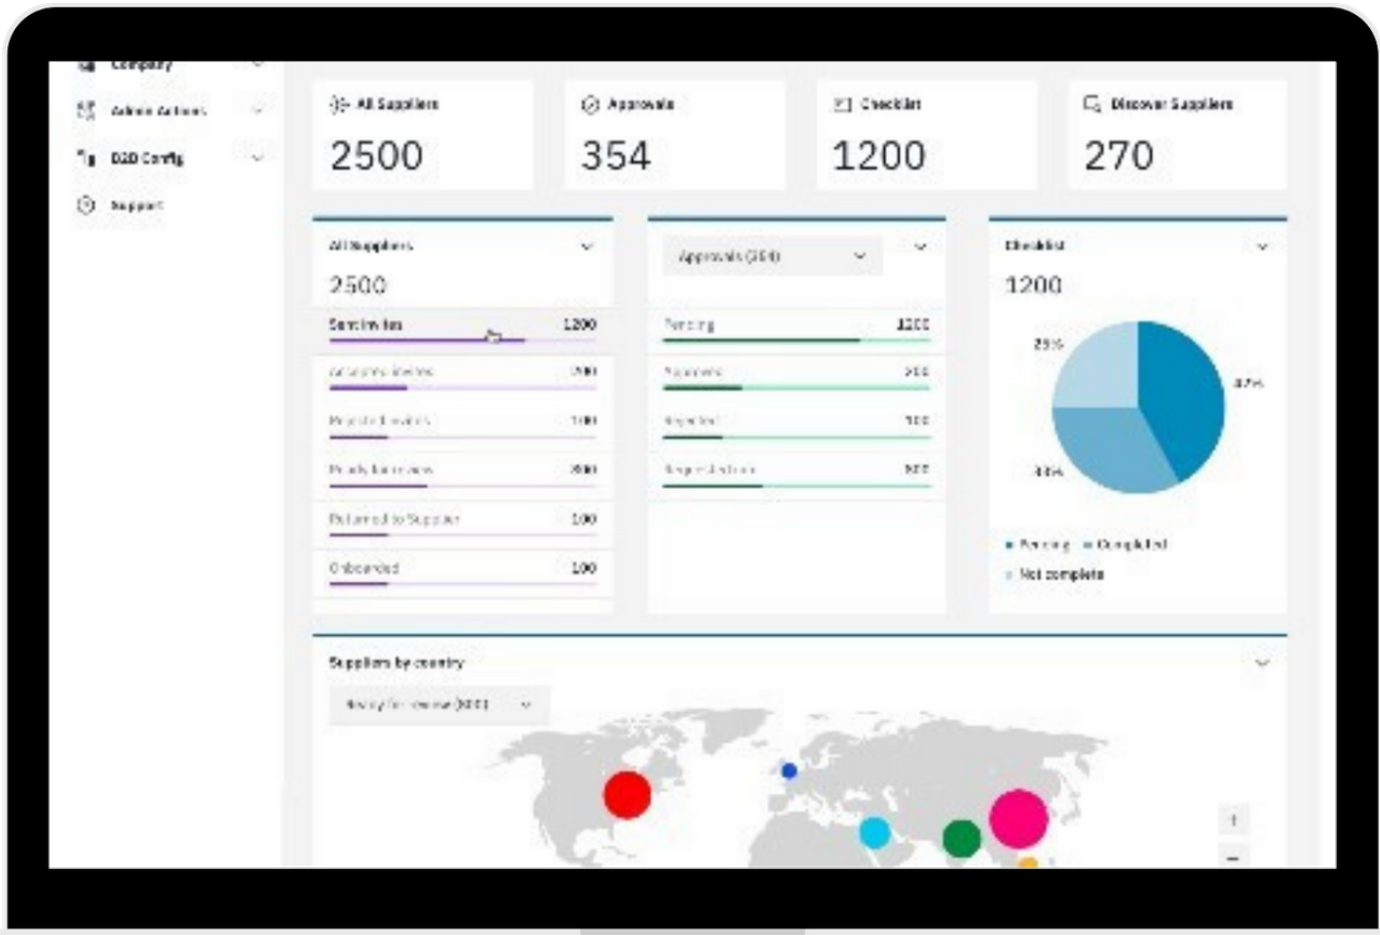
Company

Admin Actions

D2D Config

Support

All Suppliers
2500

Approvals
354

Checklist
1200

Discover Suppliers
270

All Suppliers
2500

Send invites 1200
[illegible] 700
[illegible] 100
Ready for review 300
Returned to Supplier 100
Onboarded 100

Approvals (354)

Pending 1200
Approved 300
Rejected 100
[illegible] 300

Checklist
1200

25%
37%
38%

Pending
Completed
Not complete

Suppliers by country

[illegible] (300)

+
−